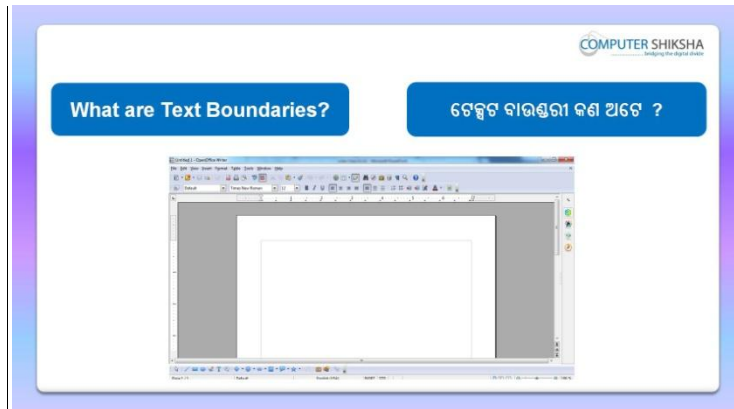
COMPUTER SHIKSHA
bridging the digital divide

What are Text Boundaries?

ଟେକ୍ସଟ ବାଉଣ୍ଡରୀ କଣ ଅଟେ ?

Untitled 1 - OpenOffice.org Writer

File Edit View Insert Format Table Tools Window Help

Default

Times New Roman

12

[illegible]